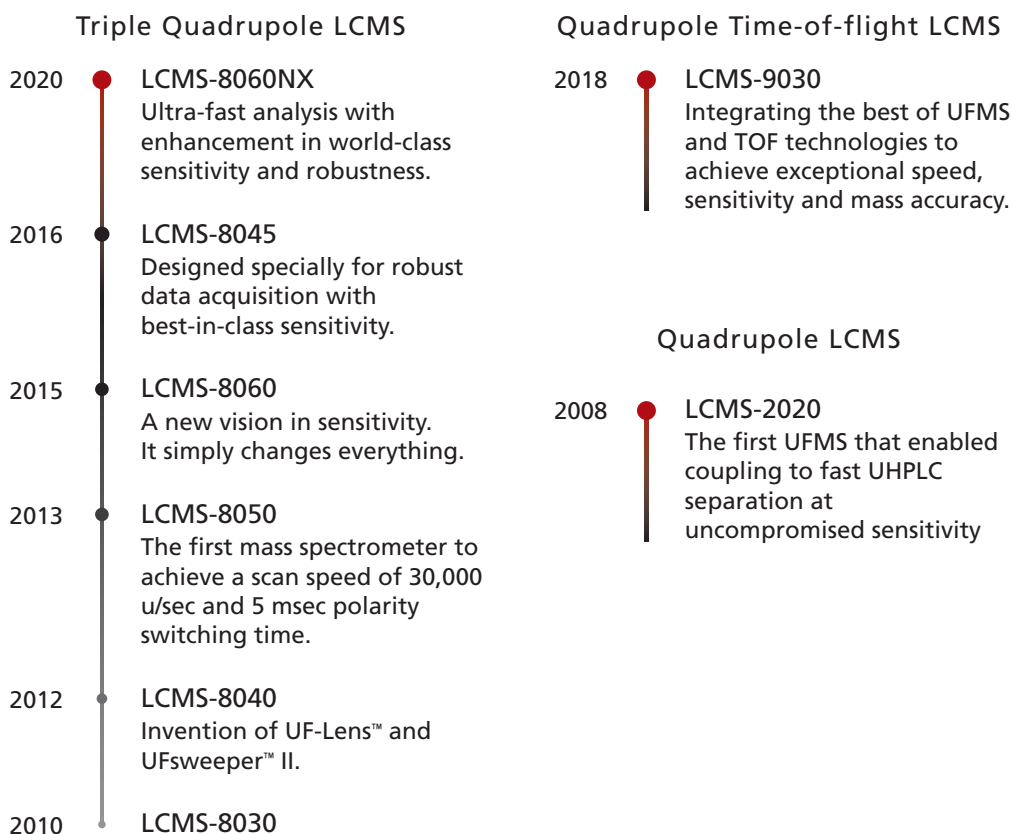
Triple Quadrupole LCMS

2020 LCMS-8060NX
Ultra-fast analysis with enhancement in world-class sensitivity and robustness.

2016 LCMS-8045
Designed specially for robust data acquisition with best-in-class sensitivity.

2015 LCMS-8060
A new vision in sensitivity. It simply changes everything.

2013 LCMS-8050
The first mass spectrometer to achieve a scan speed of 30,000 u/sec and 5 msec polarity switching time.

2012 LCMS-8040
Invention of UF-Lens™ and UFsweeper™ II.

2010 LCMS-8030

Quadrupole Time-of-flight LCMS

2018 LCMS-9030
Integrating the best of UFMS and TOF technologies to achieve exceptional speed, sensitivity and mass accuracy.

Quadrupole LCMS

2008 LCMS-2020
The first UFMS that enabled coupling to fast UHPLC separation at uncompromised sensitivity